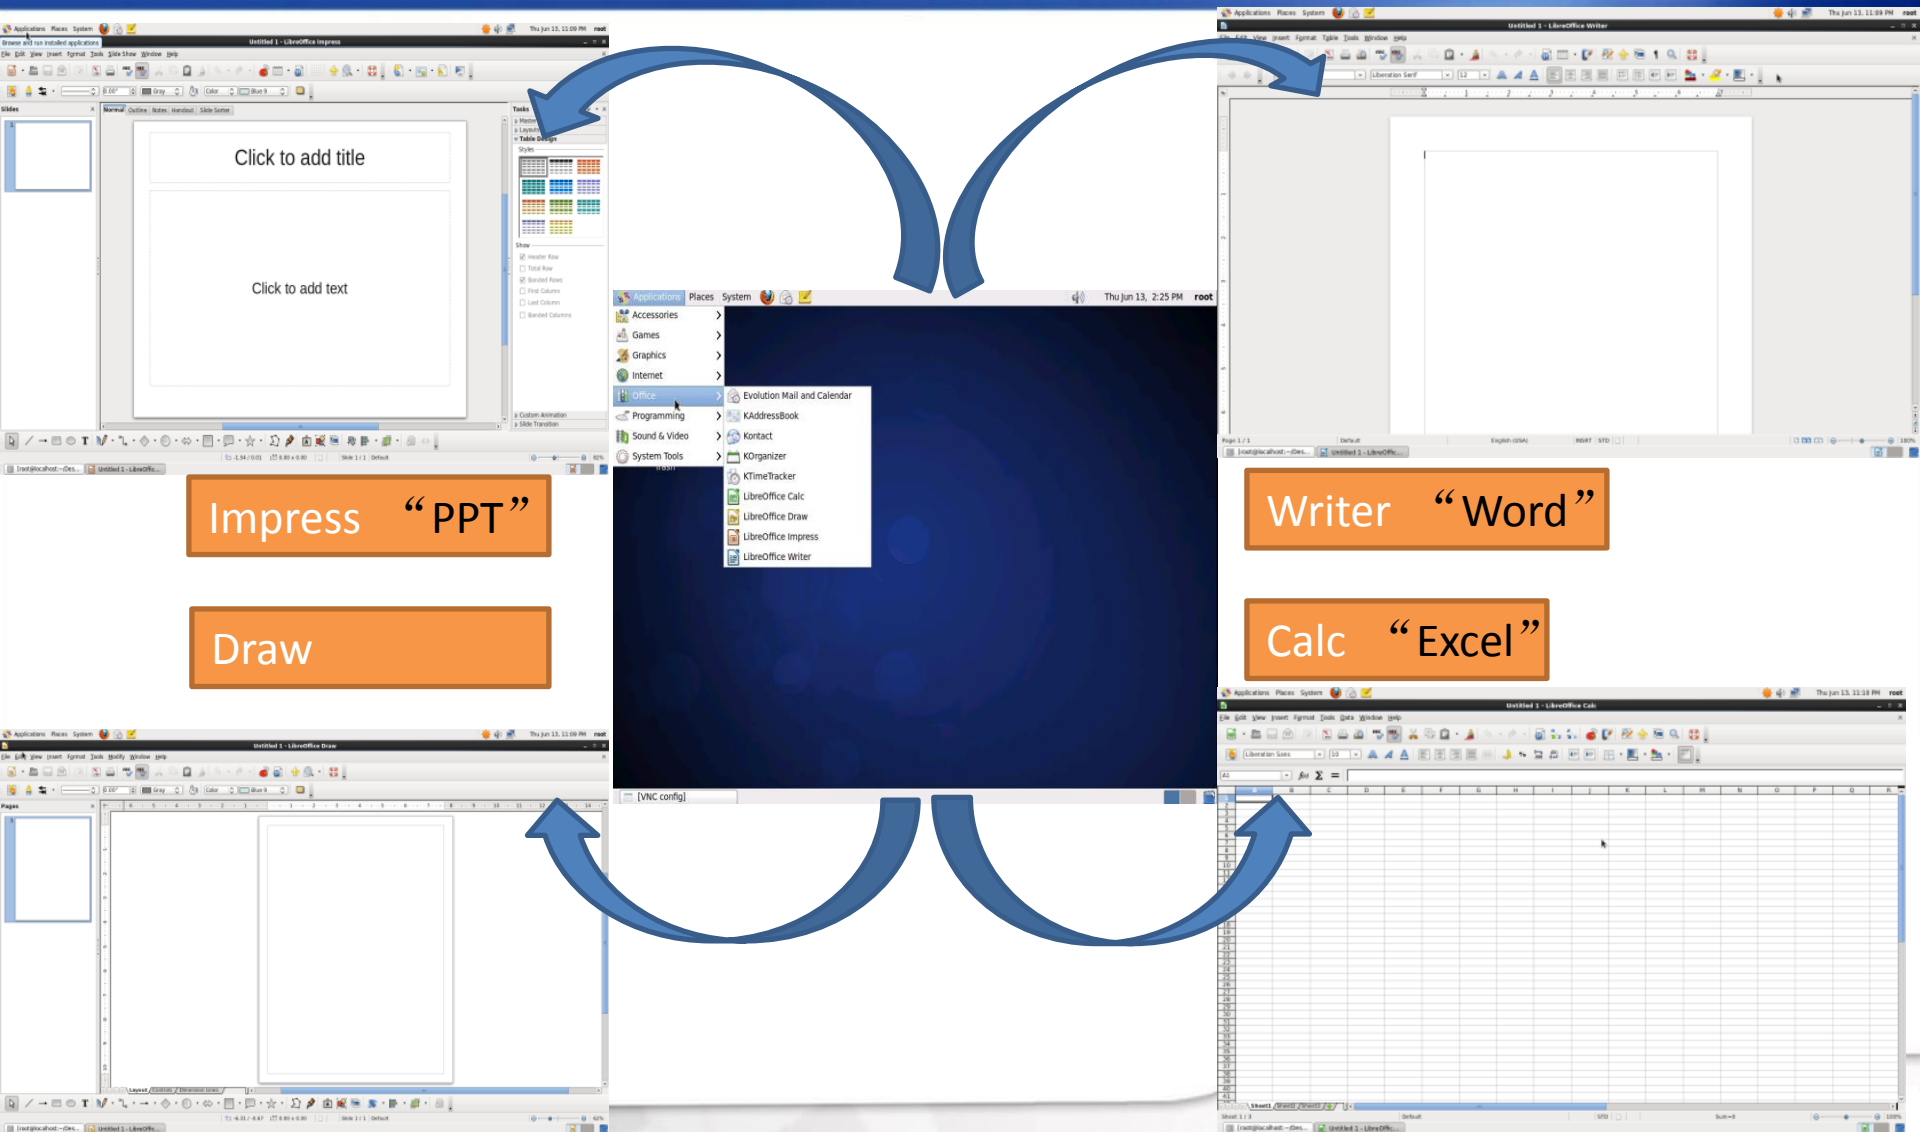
Applications Places System Thu Jun 13, 11:09 PM root
Untitled 1 - LibreOffice Impress
File Edit View Insert Format Tools Slide Show Window Help
Slides
Normal Outline Notes Handout Slide Sorter
Click to add title
Click to add text
Tasks
Master Pages
Layouts
Table Design
Styles
Show
Header Row
Total Row
Banded Rows
First Column
Last Column
Banded Columns
Custom Animation
Slide Transition

Impress “PPT”

Draw

Applications Places System Thu Jun 13, 11:09 PM root
Untitled 1 - LibreOffice Draw
File Edit View Insert Format Tools Modify Window Help
Pages

Applications Places System Thu Jun 13, 2:25 PM root
Accessories
Games
Graphics
Internet
Office
Programming
Sound & Video
System Tools
Evolution Mail and Calendar
KAddressBook
Kontact
KOrganizer
KTimeTracker
LibreOffice Calc
LibreOffice Draw
LibreOffice Impress
LibreOffice Writer
[VNC config]

Applications Places System Thu Jun 13, 11:09 PM root
Untitled 1 - LibreOffice Writer
File Edit View Insert Format Table Tools Window Help
Default
Liberation Serif
12
Page 1 / 1
English (USA)
INSRT STD

Writer “Word”

Calc “Excel”

Applications Places System Thu Jun 13, 11:18 PM root
Untitled 1 - LibreOffice Calc
File Edit View Insert Format Tools Data Window Help
Liberation Sans
10
A1
Sheet1 Sheet2 Sheet3
Sheet 1 / 3
Default
STD
Sum=0